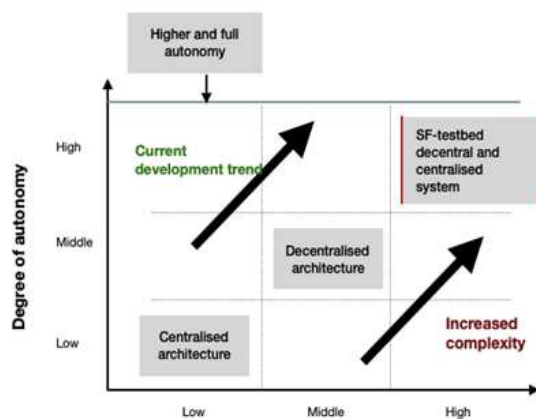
Higher and full autonomy

High

Middle

Low

Degree of autonomy

Current development trend

SF-testbed decentral and centralised system

Decentralised architecture

Centralised architecture

Increased complexity

Low

Middle

High